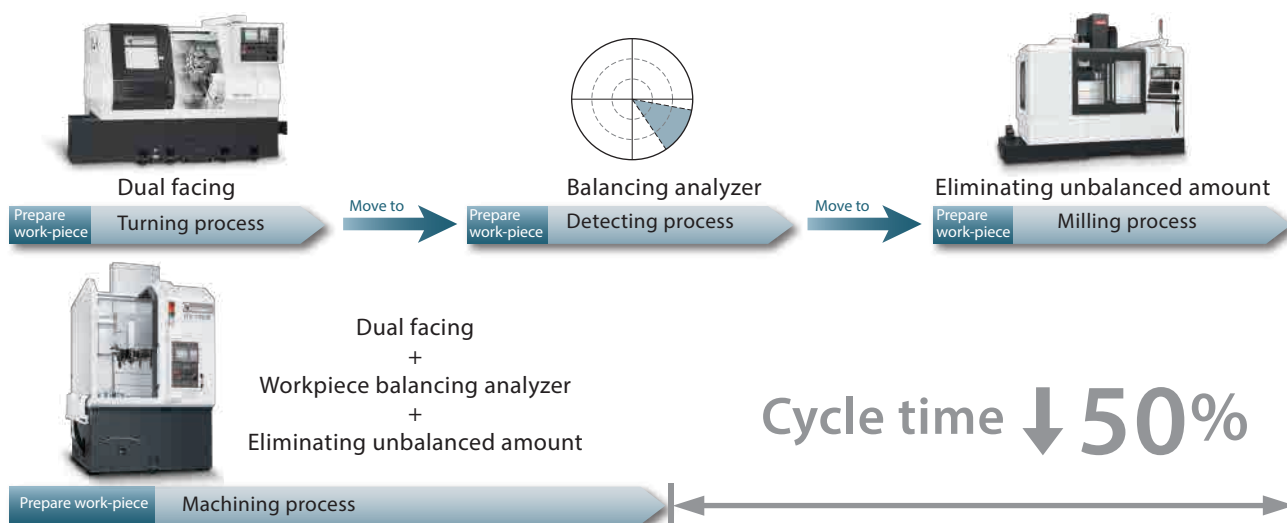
Dual facing

Prepare work-piece Turning process

Move to

Balancing analyzer

Prepare work-piece Detecting process

Move to

Eliminating unbalanced amount

Prepare work-piece Milling process

Dual facing
+
Workpiece balancing analyzer
+
Eliminating unbalanced amount

Cycle time ↓50%

Prepare work-piece Machining process